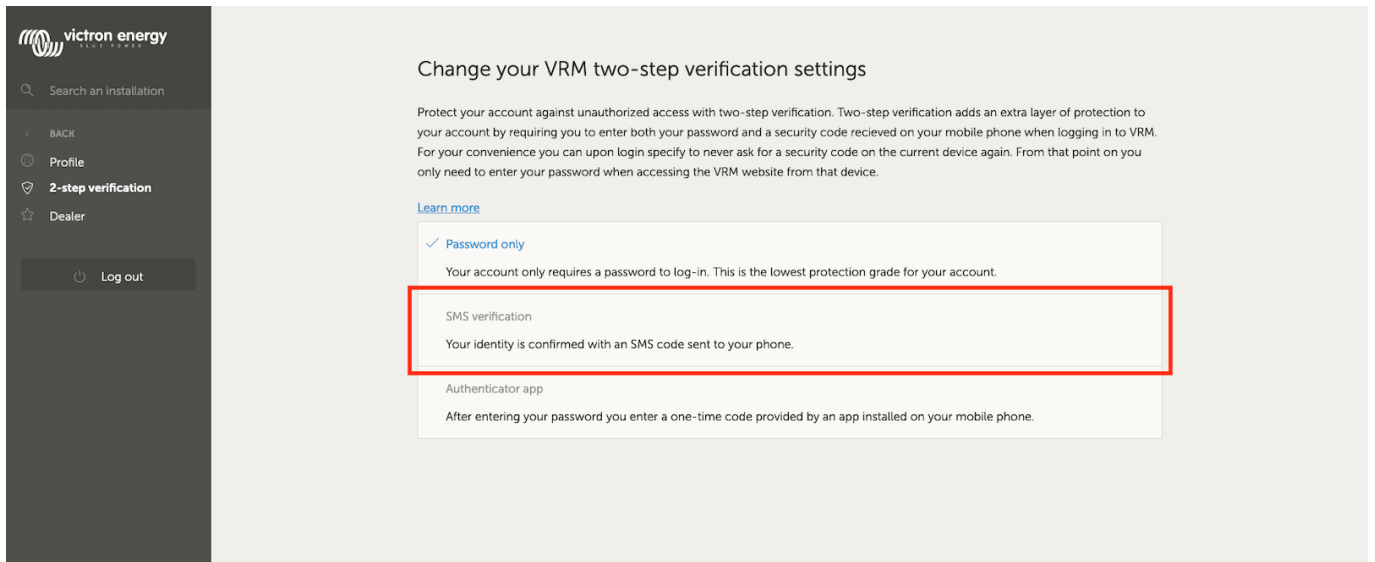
victron energy
BLUE POWER

Search an installation

BACK
Profile
2-step verification
Dealer

Log out

Change your VRM two-step verification settings

Protect your account against unauthorized access with two-step verification. Two-step verification adds an extra layer of protection to your account by requiring you to enter both your password and a security code recieved on your mobile phone when logging in to VRM. For your convenience you can upon login specify to never ask for a security code on the current device again. From that point on you only need to enter your password when accessing the VRM website from that device.

Learn more

✓ Password only

Your account only requires a password to log-in. This is the lowest protection grade for your account.

SMS verification

Your identity is confirmed with an SMS code sent to your phone.

Authenticator app

After entering your password you enter a one-time code provided by an app installed on your mobile phone.